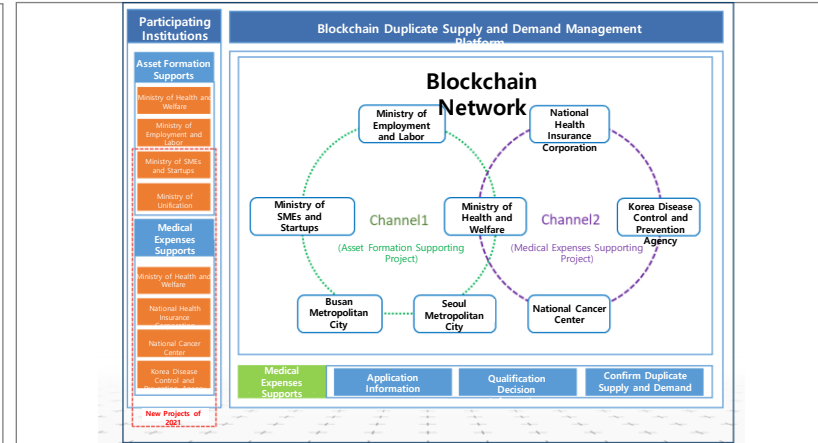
Participating Institutions

Asset Formation Supports

Ministry of Health and Welfare

Ministry of Employment and Labor

Ministry of SMEs and Startups

Ministry of Unification

Medical Expenses Supports

Ministry of Health and Welfare

National Health Insurance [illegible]

National Cancer Center

Korea Disease Control and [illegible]

New Projects of 2021

Blockchain Duplicate Supply and Demand Management Platform

Blockchain Network

Ministry of Employment and Labor

National Health Insurance Corporation

Ministry of SMEs and Startups

Channel1

(Asset Formation Supporting Project)

Ministry of Health and Welfare

Channel2

(Medical Expenses Supporting Project)

Korea Disease Control and Prevention Agency

Busan Metropolitan City

Seoul Metropolitan City

National Cancer Center

Medical Expenses Supports

Application Information

Qualification Decision

Confirm Duplicate Supply and Demand